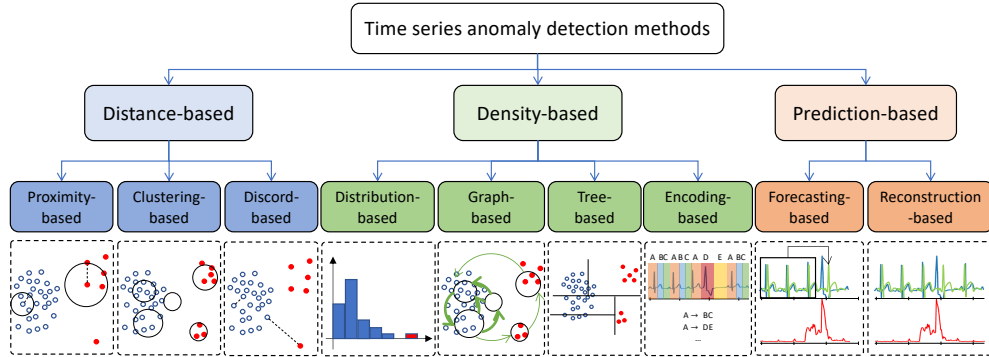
Time series anomaly detection methods

Distance-based

Density-based

Prediction-based

Proximity-based

Clustering-based

Discord-based

Distribution-based

Graph-based

Tree-based

Encoding-based

Forecasting-based

Reconstruction-based

A BC A BC A D E A BC

A → BC
A → DE
...